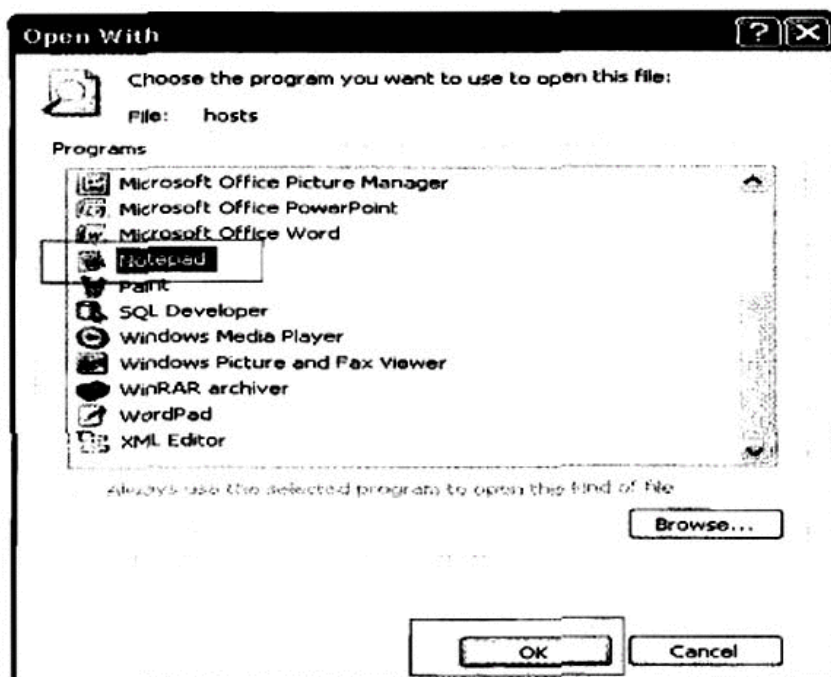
Open With

Choose the program you want to use to open this file:

File: hosts

Programs

Microsoft Office Picture Manager
Microsoft Office PowerPoint
Microsoft Office Word
Notepad
Paint
SQL Developer
Windows Media Player
Windows Picture and Fax Viewer
WinRAR archiver
WordPad
XML Editor

Always use the selected program to open this kind of file

Browse...

OK

Cancel